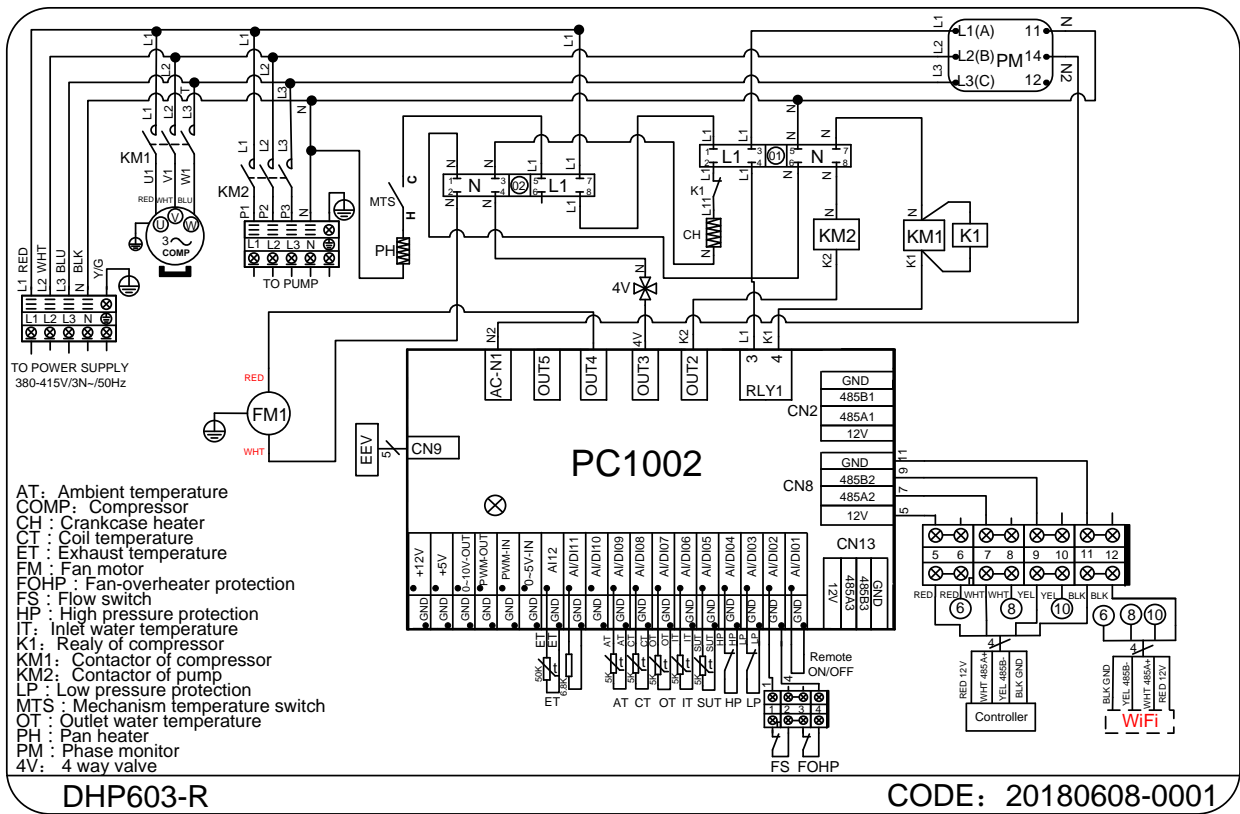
L1 L1 L1 L1 L2 L3 N N2
L1(A) 11
L2(B) PM 14
L3(C) 12
L1 L2 L3 L1 L2 L3 N N N
KM1 U1 V1 W1
RED WHT BLU
U V W
3~ COMP
KM2 P1 P2 P3
L1 L2 L3 N
TO PUMP
MTS C H PH
N N L1 L1 N 02 L1
N N L1 L1
L1 L1 N N
L1 01 N
K1 L11 CH
KM2 KM1 K1
K2 K1 N
4V
L1 RED L2 WHT L3 BLU N BLK Y/G
L1 L2 L3 N
TO POWER SUPPLY
380-415V/3N~/50Hz
RED
FM1
WHT
EEV 5 CN9
N2 4V K2 L1 K1
AC-N1 OUT5 OUT4 OUT3 OUT2 3 4 RLY1
GND 485B1 485A1 12V CN2
PC1002
GND 485B2 485A2 12V CN8
11 9 7 5
CN13
485A3 485B3 GND 12V
+12V +5V 0-10V-OUT PWM-OUT PWM-IN 0~5V-IN AI12 AI/DI11 AI/DI10 AI/DI09 AI/DI08 AI/DI07 AI/DI06 AI/DI05 AI/DI04 AI/DI03 AI/DI02 AI/DI01
GND GND GND GND GND GND GND GND GND GND GND GND GND GND GND GND GND GND
ET ET AT AT CT CT OT OT IT IT SUT SUT HP HP LP LP
50K 5K 5K 5K 5K 5K 6.8K
ET AT CT OT IT SUT HP LP
Remote ON/OFF
1 2 3 4
FS FOHP
5 6 7 8 9 10 11 12
RED RED WHT WHT YEL YEL BLK BLK
6 8 10
6 8 10
4
RED 12V WHT 485A+ YEL 485B- BLK GND
Controller
BLK GND YEL 485B- WHT 485A+ RED 12V
WiFi
AT: Ambient temperature
COMP: Compressor
CH : Crankcase heater
CT : Coil temperature
ET : Exhaust temperature
FM : Fan motor
FOHP : Fan-overheater protection
FS : Flow switch
HP : High pressure protection
IT: Inlet water temperature
K1: Realy of compressor
KM1: Contactor of compressor
KM2: Contactor of pump
LP : Low pressure protection
MTS : Mechanism temperature switch
OT : Outlet water temperature
PH : Pan heater
PM : Phase monitor
4V: 4 way valve
DHP603-R
CODE: 20180608-0001